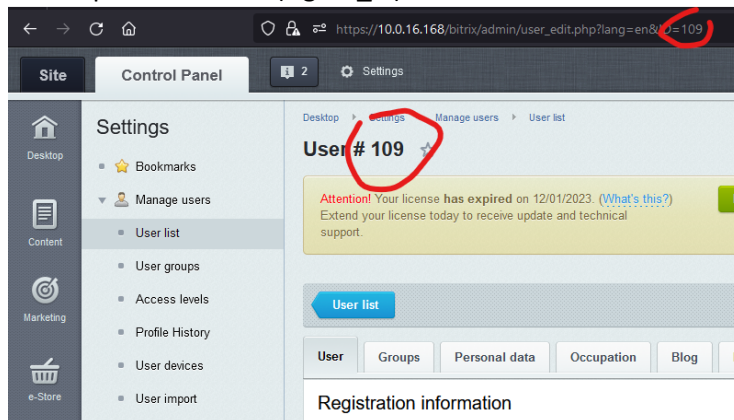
https://10.0.16.168/bitrix/admin/user_edit.php?lang=en&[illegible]D=109

Site

Control Panel

2

Settings

Desktop

Content

Marketing

e-Store

Settings

Bookmarks

Manage users

User list

User groups

Access levels

Profile History

User devices

User import

Desktop ▸ Settings ▸ Manage users ▸ User list

User # 109

Attention! Your license has expired on 12/01/2023. (What's this?) Extend your license today to receive update and technical support.

User list

User

Groups

Personal data

Occupation

Blog

Registration information